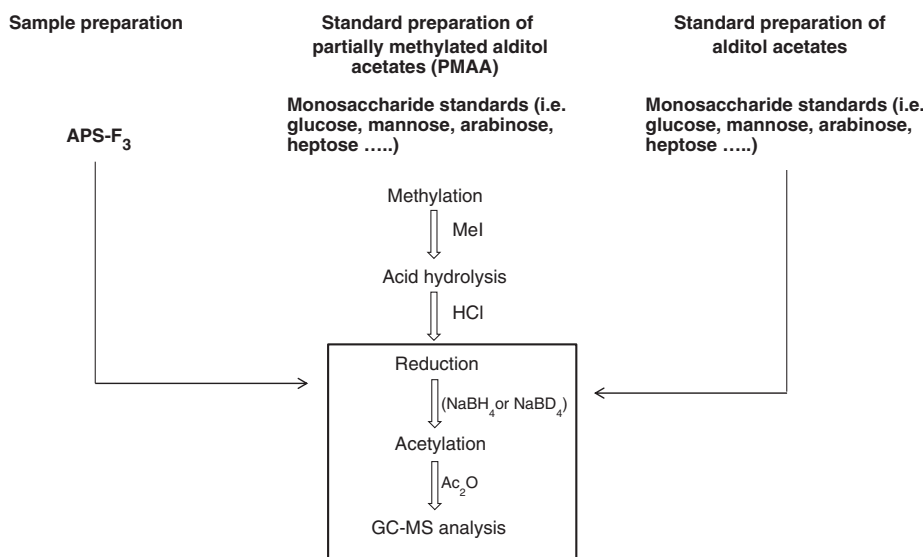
Sample preparation

APS-$F_3$

Standard preparation of partially methylated alditol acetates (PMAA)

Monosaccharide standards (i.e. glucose, mannose, arabinose, heptose …..)

Methylation

MeI

Acid hydrolysis

HCl

Standard preparation of alditol acetates

Monosaccharide standards (i.e. glucose, mannose, arabinose, heptose …..)

Reduction

($NaBH_4$ or $NaBD_4$)

Acetylation

$Ac_2O$

GC-MS analysis